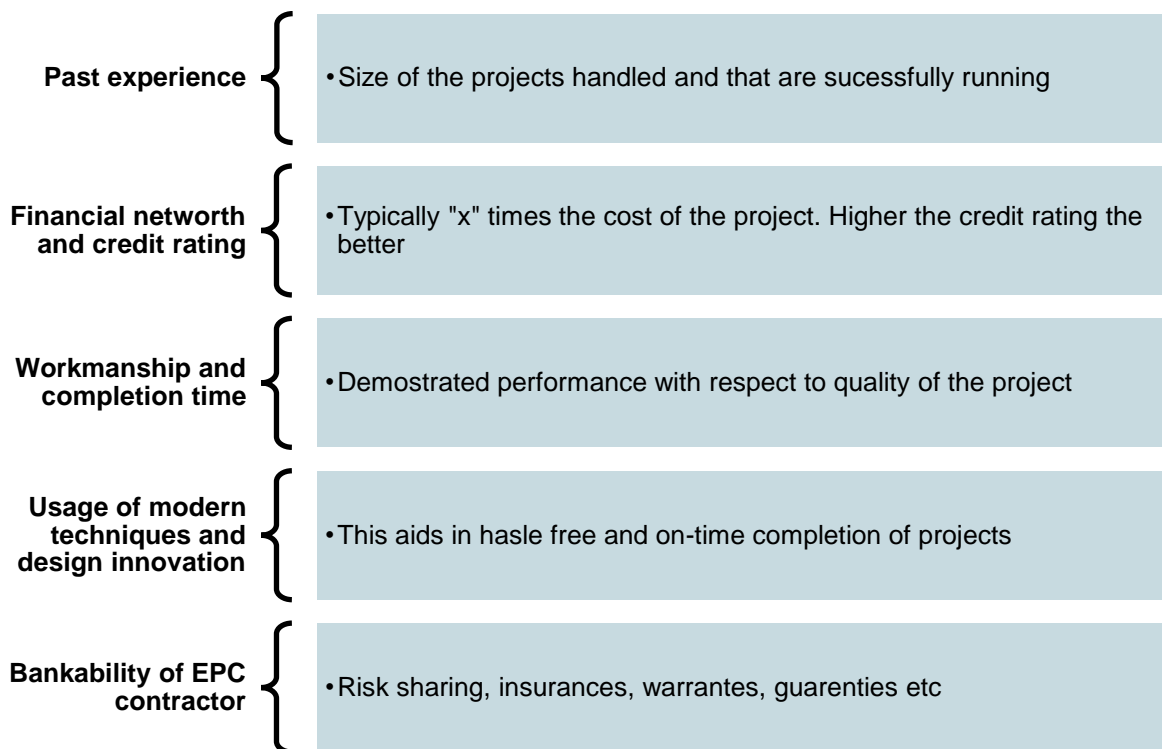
**Past experience**

• Size of the projects handled and that are sucessfully running

**Financial networth and credit rating**

• Typically "x" times the cost of the project. Higher the credit rating the better

**Workmanship and completion time**

• Demostrated performance with respect to quality of the project

**Usage of modern techniques and design innovation**

• This aids in hasle free and on-time completion of projects

**Bankability of EPC contractor**

• Risk sharing, insurances, warrantes, guarenties etc